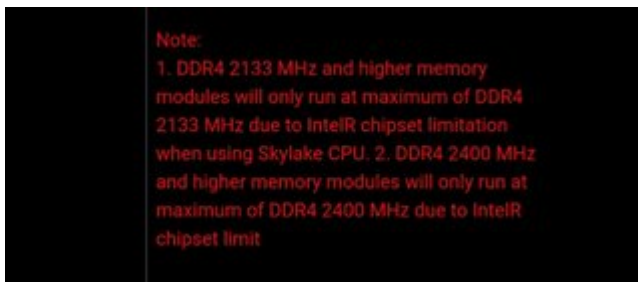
Note:
1. DDR4 2133 MHz and higher memory modules will only run at maximum of DDR4 2133 MHz due to IntelR chipset limitation when using Skylake CPU. 2. DDR4 2400 MHz and higher memory modules will only run at maximum of DDR4 2400 MHz due to IntelR chipset limit